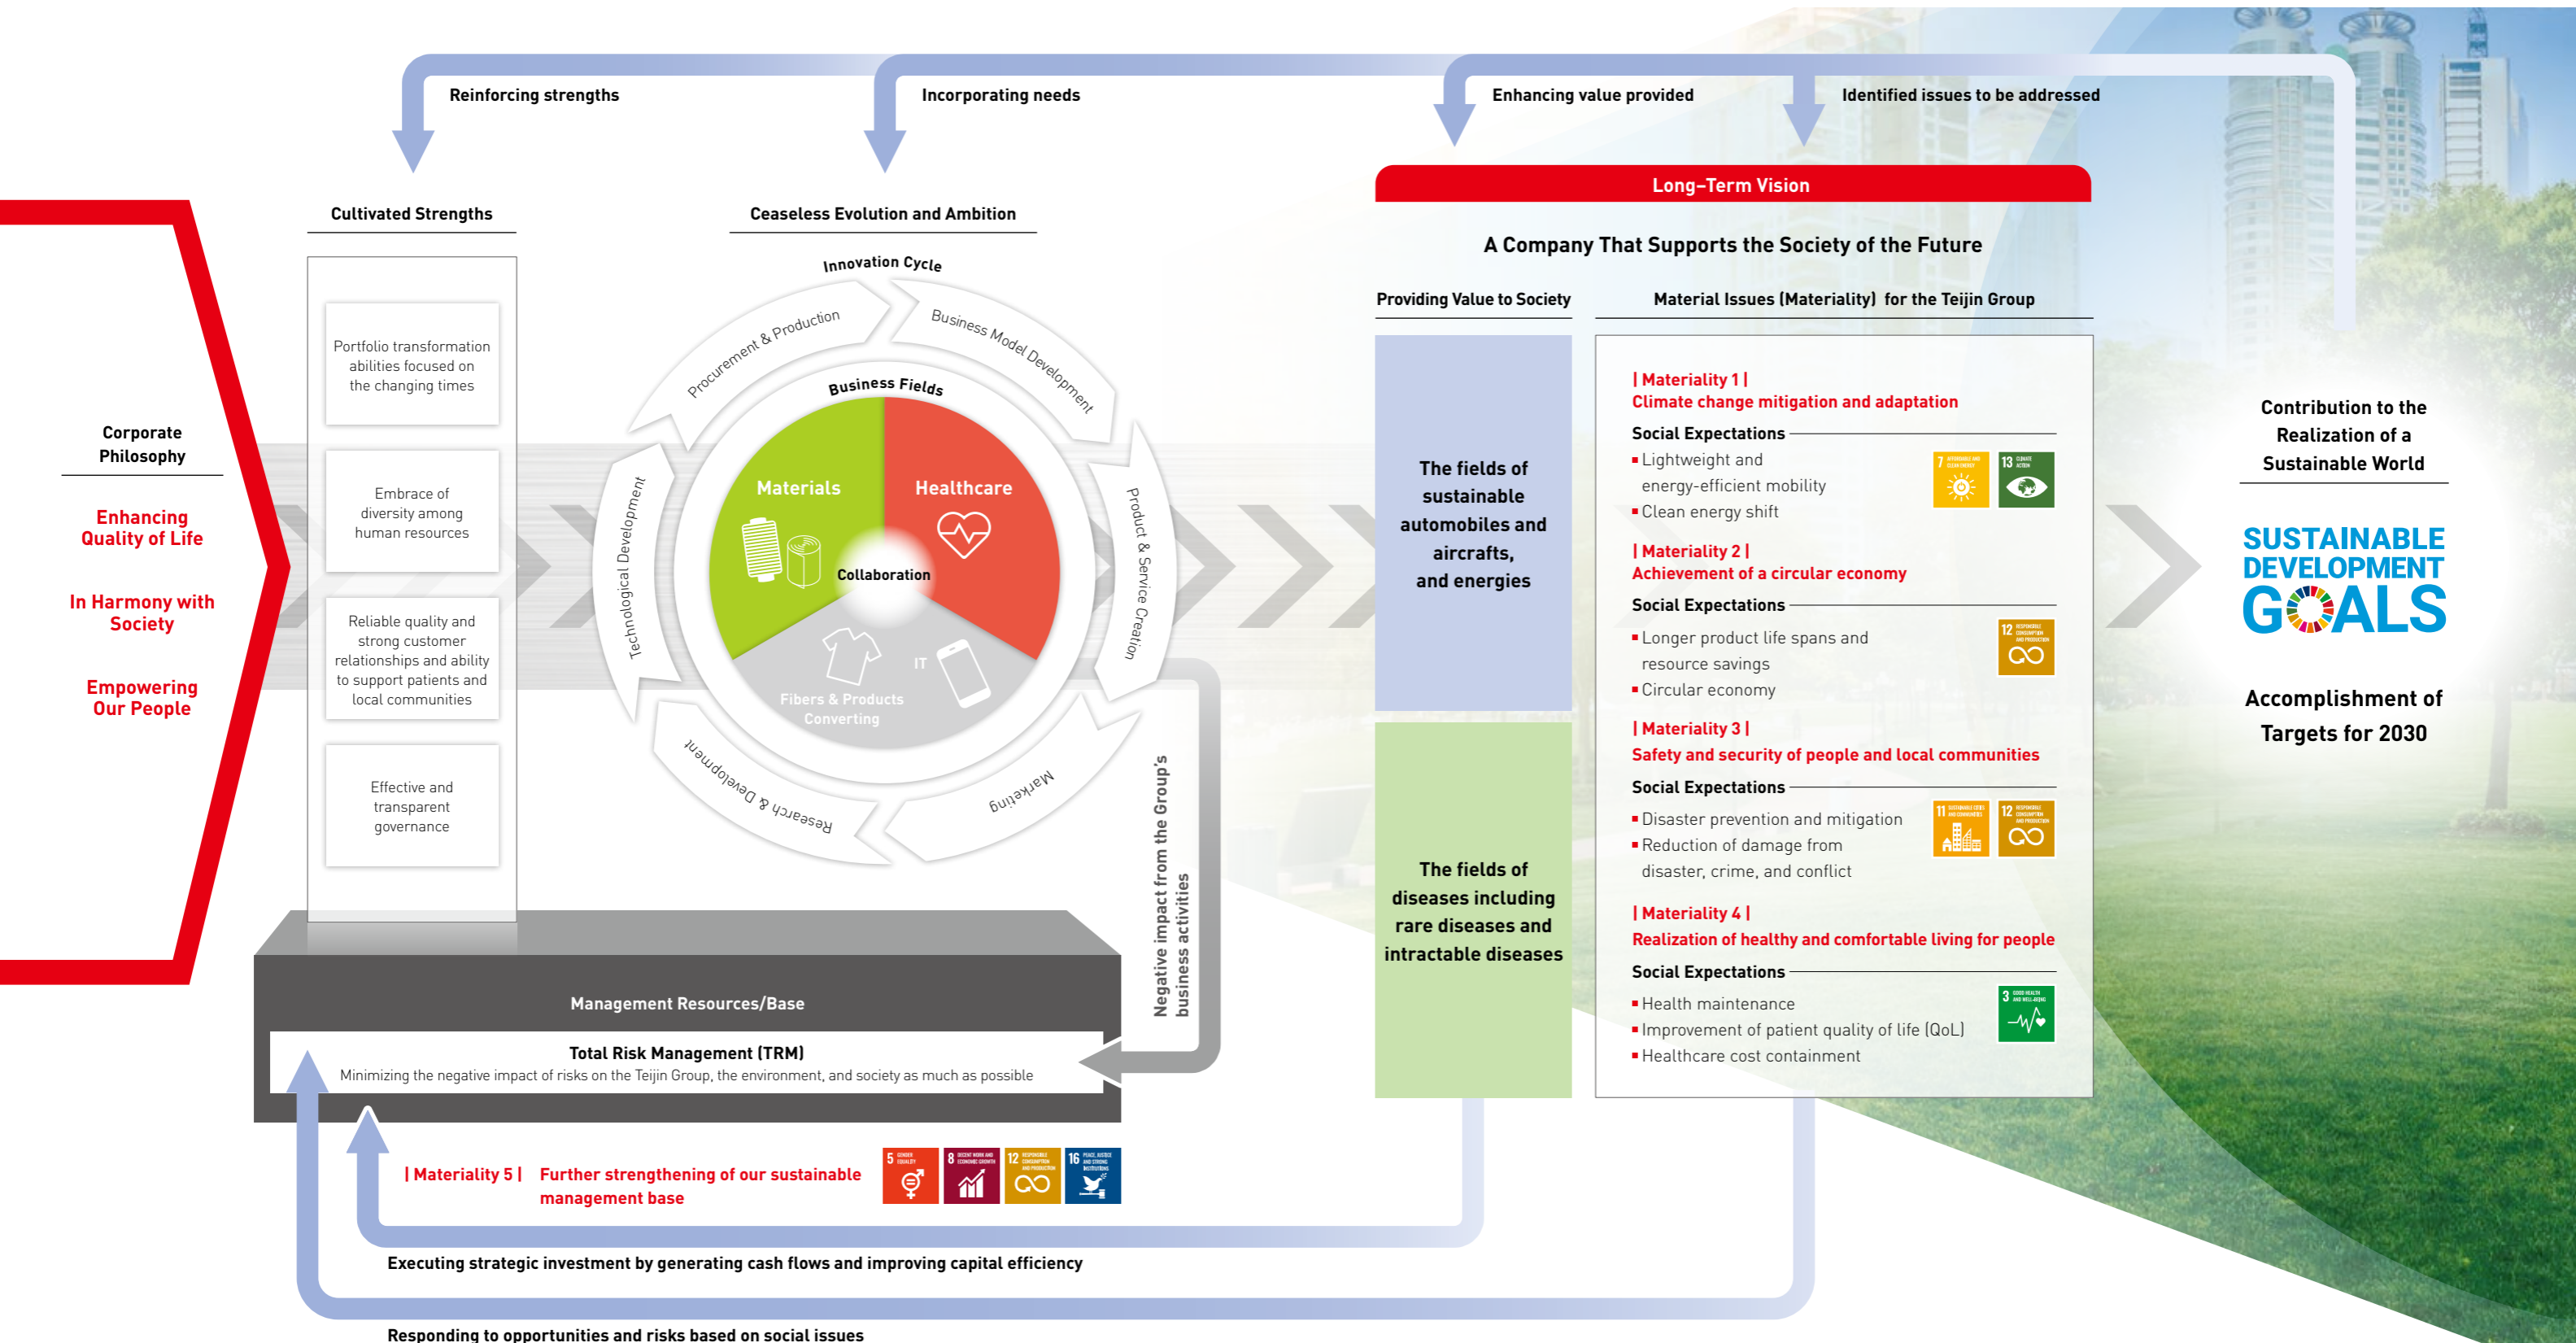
Reinforcing strengths

Incorporating needs

Enhancing value provided

Identified issues to be addressed

Corporate Philosophy

Enhancing Quality of Life

In Harmony with Society

Empowering Our People

Cultivated Strengths

Portfolio transformation abilities focused on the changing times

Embrace of diversity among human resources

Reliable quality and strong customer relationships and ability to support patients and local communities

Effective and transparent governance

Ceaseless Evolution and Ambition

Innovation Cycle

Procurement & Production

Business Model Development

Product & Service Creation

Marketing

Research & Development

Technological Development

Business Fields

Materials

Healthcare

Collaboration

IT

Fibers & Products Converting

Negative impact from the Group's business activities

Management Resources/Base

Total Risk Management (TRM)

Minimizing the negative impact of risks on the Teijin Group, the environment, and society as much as possible

| Materiality 5 | Further strengthening of our sustainable management base

Executing strategic investment by generating cash flows and improving capital efficiency

Responding to opportunities and risks based on social issues

Long-Term Vision

A Company That Supports the Society of the Future

Providing Value to Society

Material Issues (Materiality) for the Teijin Group

The fields of sustainable automobiles and aircrafts, and energies

The fields of diseases including rare diseases and intractable diseases

| Materiality 1 |
Climate change mitigation and adaptation

Social Expectations
▪ Lightweight and energy-efficient mobility
▪ Clean energy shift

| Materiality 2 |
Achievement of a circular economy

Social Expectations
▪ Longer product life spans and resource savings
▪ Circular economy

| Materiality 3 |
Safety and security of people and local communities

Social Expectations
▪ Disaster prevention and mitigation
▪ Reduction of damage from disaster, crime, and conflict

| Materiality 4 |
Realization of healthy and comfortable living for people

Social Expectations
▪ Health maintenance
▪ Improvement of patient quality of life (QoL)
▪ Healthcare cost containment

Contribution to the Realization of a Sustainable World

SUSTAINABLE DEVELOPMENT GOALS

Accomplishment of Targets for 2030